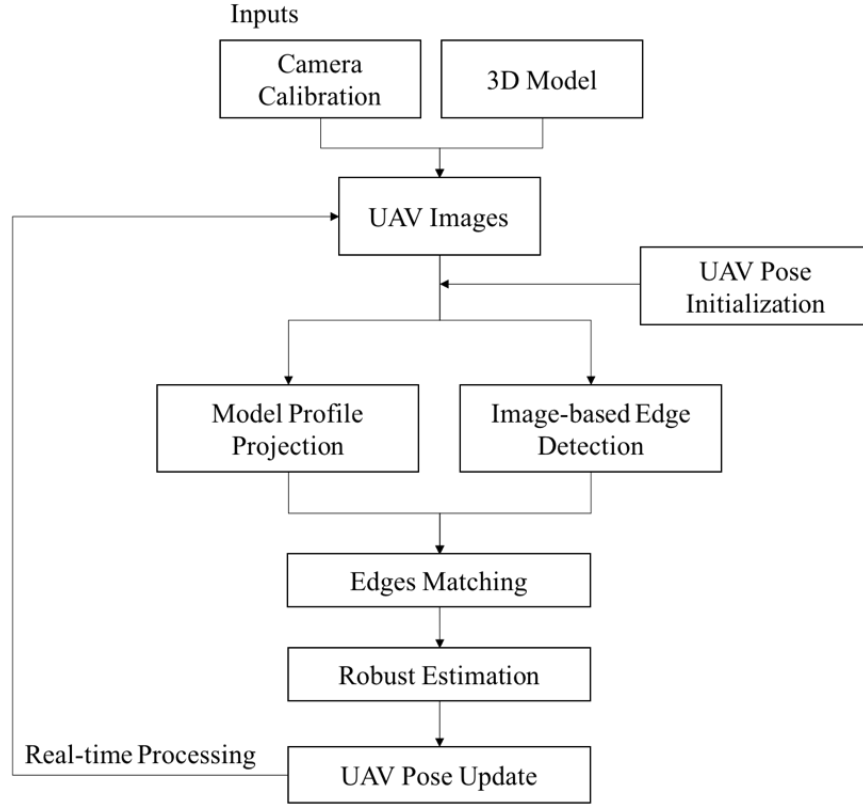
Inputs

Camera Calibration

3D Model

UAV Images

UAV Pose Initialization

Model Profile Projection

Image-based Edge Detection

Edges Matching

Robust Estimation

Real-time Processing

UAV Pose Update